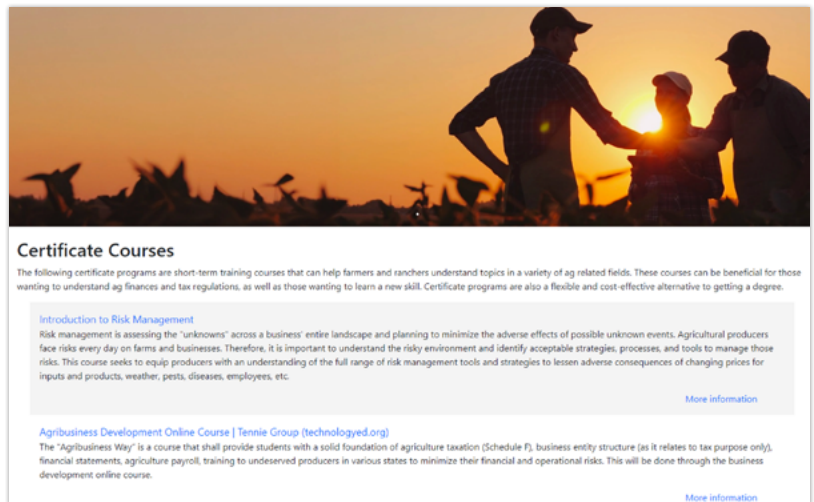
Certificate Courses

The following certificate programs are short-term training courses that can help farmers and ranchers understand topics in a variety of ag related fields. These courses can be beneficial for those wanting to understand ag finances and tax regulations, as well as those wanting to learn a new skill. Certificate programs are also a flexible and cost-effective alternative to getting a degree.

Introduction to Risk Management

Risk management is assessing the "unknowns" across a business' entire landscape and planning to minimize the adverse effects of possible unknown events. Agricultural producers face risks every day on farms and businesses. Therefore, it is important to understand the risky environment and identify acceptable strategies, processes, and tools to manage those risks. This course seeks to equip producers with an understanding of the full range of risk management tools and strategies to lessen adverse consequences of changing prices for inputs and products, weather, pests, diseases, employees, etc.

More information

Agribusiness Development Online Course | Tennie Group (technologyed.org)

The "Agribusiness Way" is a course that shall provide students with a solid foundation of agriculture taxation (Schedule F), business entity structure (as it relates to tax purpose only), financial statements, agriculture payroll, training to underserved producers in various states to minimize their financial and operational risks. This will be done through the business development online course.

More information